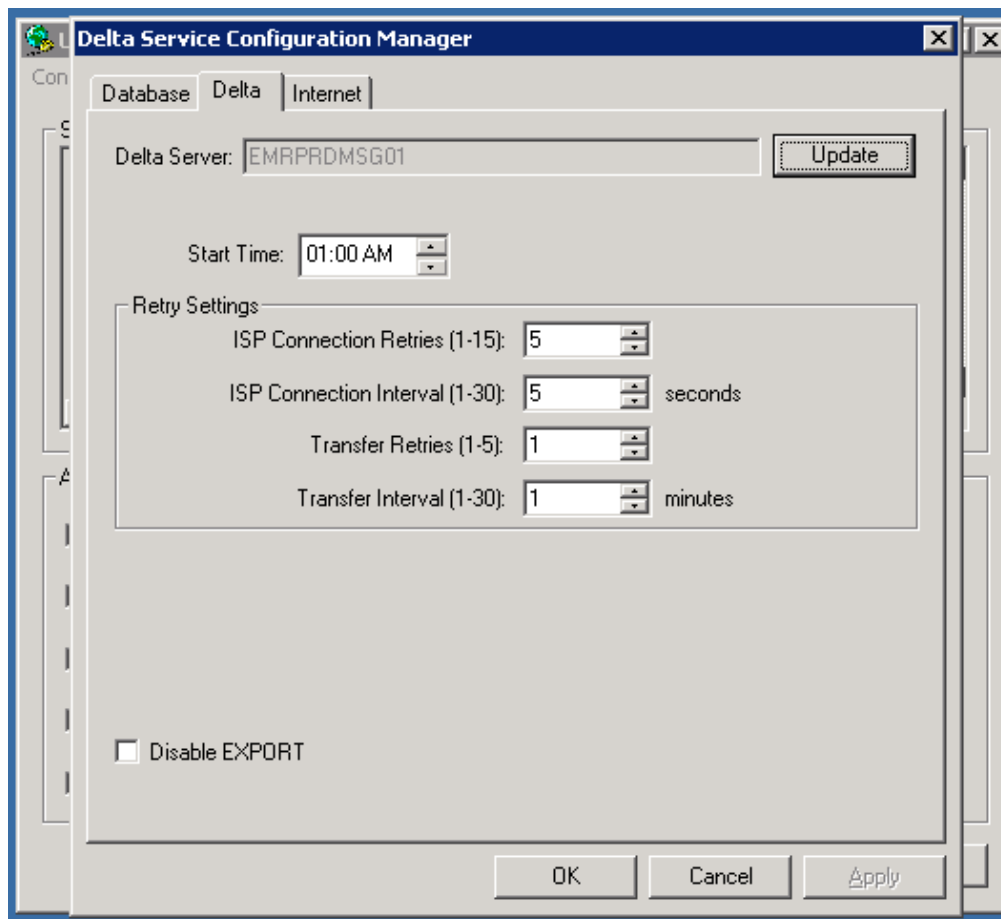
Delta Service Configuration Manager

Database
Delta
Internet

Delta Server: EMRPRDMSG01
Update

Start Time: 01:00 AM

Retry Settings
ISP Connection Retries (1-15): 5
ISP Connection Interval (1-30): 5 seconds
Transfer Retries (1-5): 1
Transfer Interval (1-30): 1 minutes

Disable EXPORT

OK
Cancel
Apply